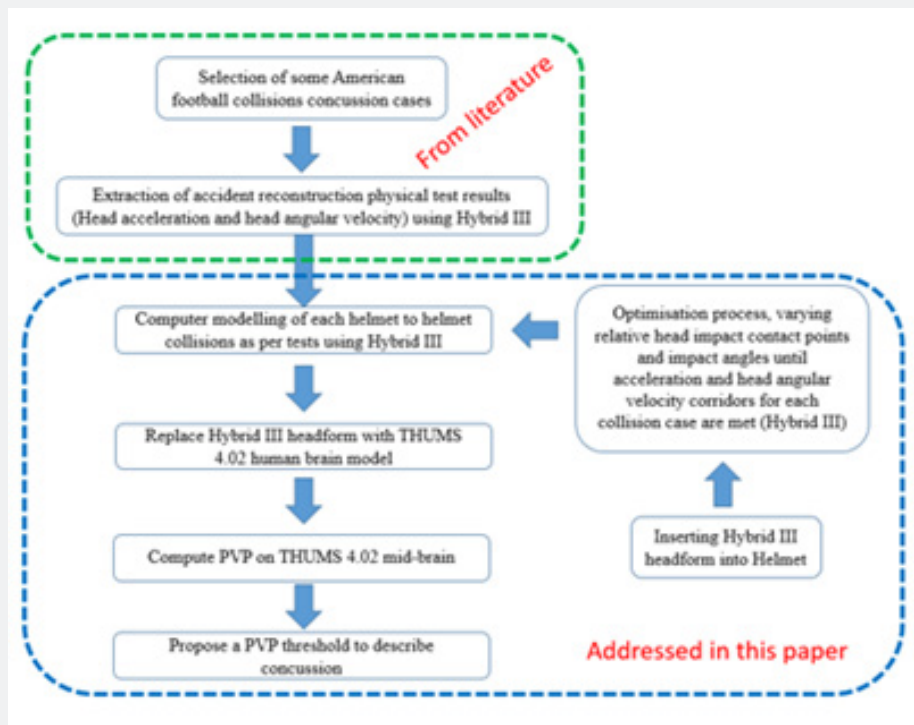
Selection of some American football collisions concussion cases

From literature

Extraction of accident reconstruction physical test results (Head acceleration and head angular velocity) using Hybrid III

Computer modelling of each helmet to helmet collisions as per tests using Hybrid III

Optimisation process, varying relative head impact contact points and impact angles until acceleration and head angular velocity corridors for each collision case are met (Hybrid III)

Replace Hybrid III headform with THUMS 4.02 human brain model

Inserting Hybrid III headform into Helmet

Compute PVP on THUMS 4.02 mid-brain

Propose a PVP threshold to describe concussion

Addressed in this paper